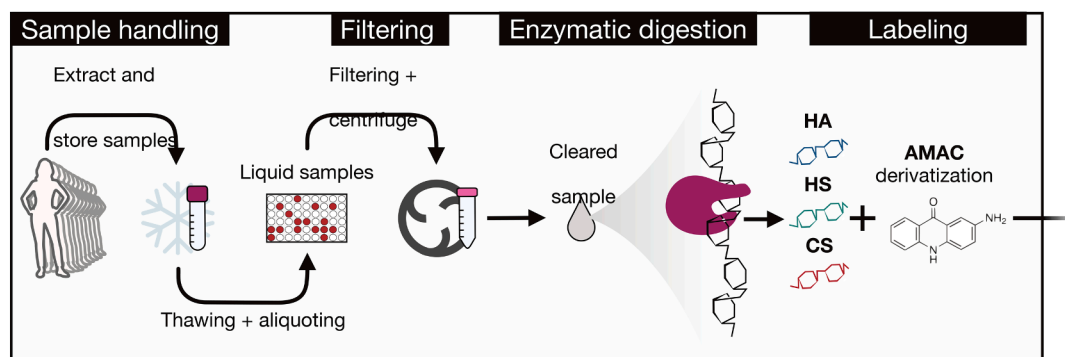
Sample handling

Filtering

Enzymatic digestion

Labeling

Extract and store samples

Filtering + centrifuge

Liquid samples

Cleared sample

HA

HS

CS

AMAC derivatization

O

NH$_2$

N
H

Thawing + aliquoting